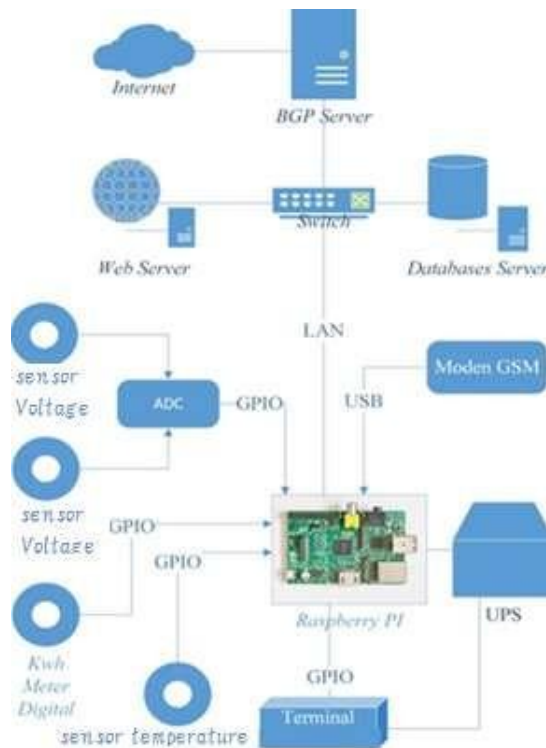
Internet

BGP Server

Switch

Web Server

Databases Server

LAN

Moden GSM

sensor Voltage

ADC

GPIO

USB

sensor Voltage

GPIO

GPIO

Raspberry PI

UPS

Kwh Meter Digital

GPIO

sensor temperature

Terminal